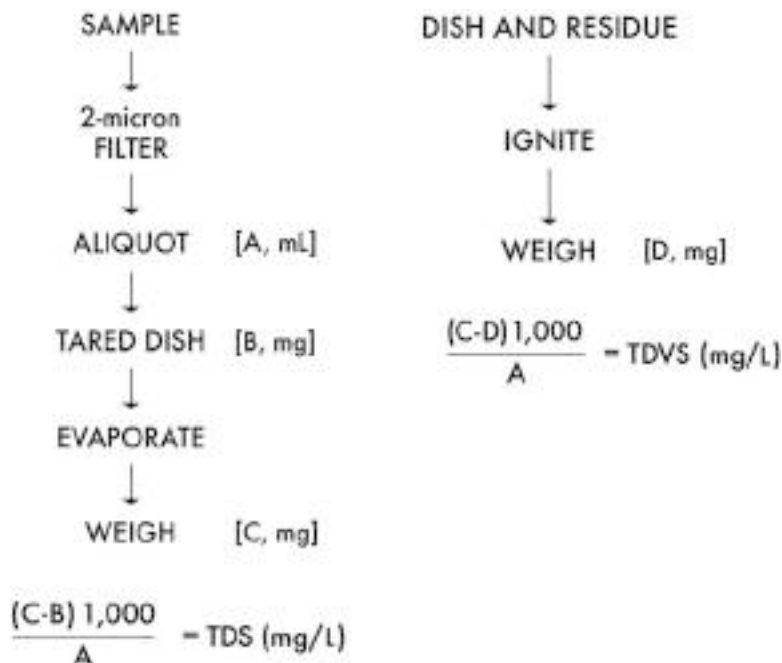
SAMPLE

2-micron FILTER

ALIQUOT [A, mL]

TARED DISH [B, mg]

EVAPORATE

WEIGH [C, mg]

$\frac{(C\text{-}B)\ 1,000}{A}$ = TDS (mg/L)

DISH AND RESIDUE

IGNITE

WEIGH [D, mg]

$\frac{(C\text{-}D)\ 1,000}{A}$ = TDVS (mg/L)